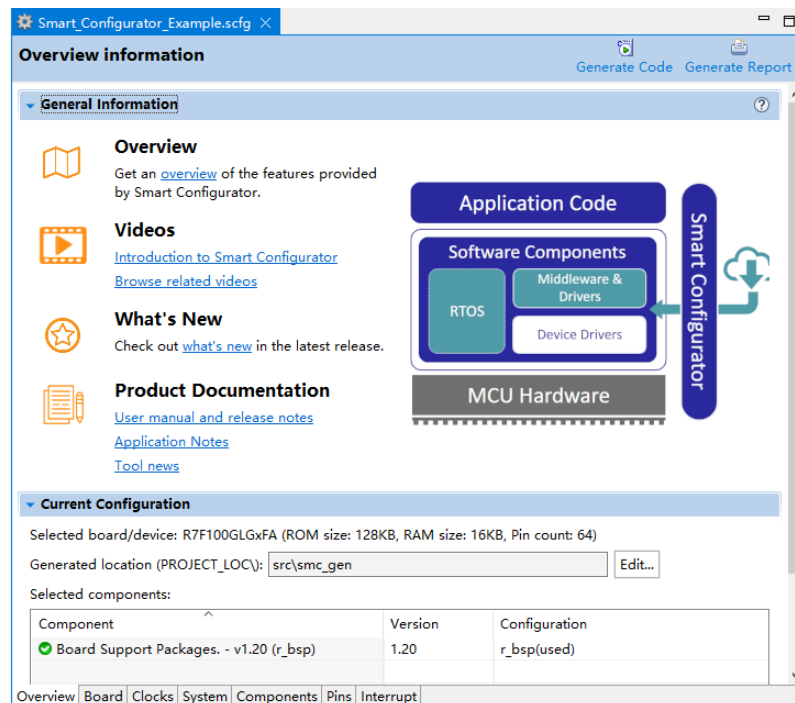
Smart_Configurator_Example.scfg ✕

Overview information

Generate Code  Generate Report

General Information

Overview
Get an overview of the features provided by Smart Configurator.

Videos
Introduction to Smart Configurator
Browse related videos

What's New
Check out what's new in the latest release.

Product Documentation
User manual and release notes
Application Notes
Tool news

Application Code
Software Components
RTOS
Middleware & Drivers
Device Drivers
MCU Hardware
Smart Configurator

Current Configuration

Selected board/device: R7F100GLGxFA (ROM size: 128KB, RAM size: 16KB, Pin count: 64)

Generated location (PROJECT_LOC\): src\smc_gen  Edit...

Selected components:

| Component | Version | Configuration |
|---|---|---|
| Board Support Packages. - v1.20 (r_bsp) | 1.20 | r_bsp(used) |

Overview | Board | Clocks | System | Components | Pins | Interrupt